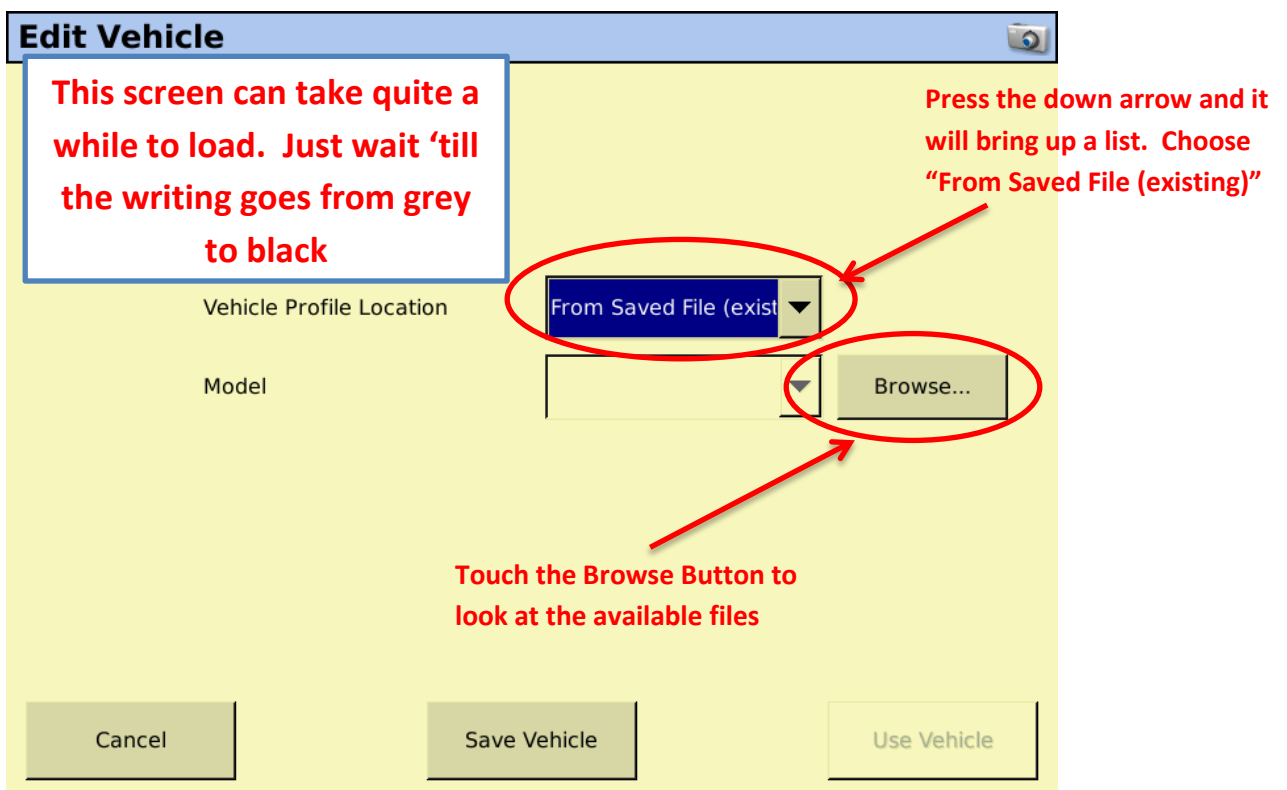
Edit Vehicle

This screen can take quite a while to load. Just wait 'till the writing goes from grey to black

Press the down arrow and it will bring up a list. Choose "From Saved File (existing)"

Vehicle Profile Location

From Saved File (exist

Model

Browse...

Touch the Browse Button to look at the available files

Cancel

Save Vehicle

Use Vehicle